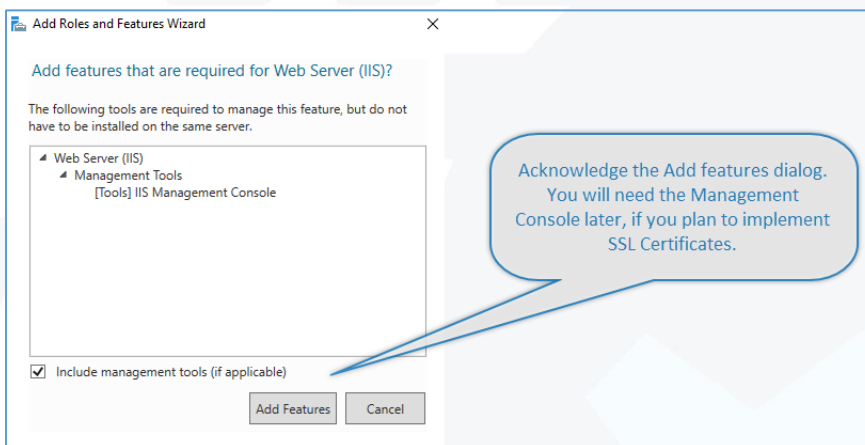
Add Roles and Features Wizard

X

Add features that are required for Web Server (IIS)?

The following tools are required to manage this feature, but do not have to be installed on the same server.

Web Server (IIS)
Management Tools
[Tools] IIS Management Console

Include management tools (if applicable)

Add Features

Cancel

Acknowledge the Add features dialog. You will need the Management Console later, if you plan to implement SSL Certificates.